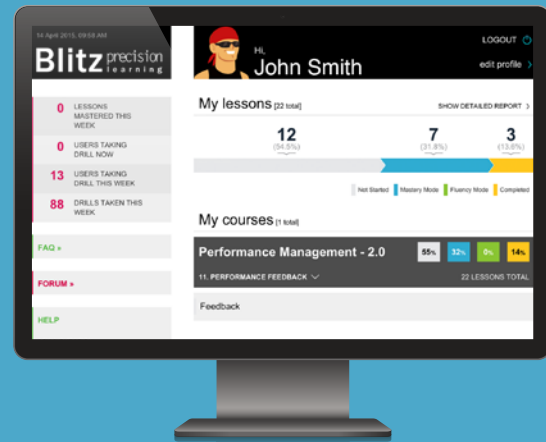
14 April 2015, 09:58 AM

Blitz precision learning

0 LESSONS MASTERED THIS WEEK

0 USERS TAKING DRILL NOW

13 USERS TAKING DRILL THIS WEEK

88 DRILLS TAKEN THIS WEEK

FAQ »

FORUM »

HELP

Hi,
John Smith

LOGOUT

edit profile

My lessons [22 total]

SHOW DETAILED REPORT

12
(54.5%)

7
(31.8%)

3
(13.6%)

Not Started Mastery Mode Fluency Mode Completed

My courses [1 total]

Performance Management - 2.0

55% 32% 0% 14%

11. PERFORMANCE FEEDBACK

22 LESSONS TOTAL

Feedback